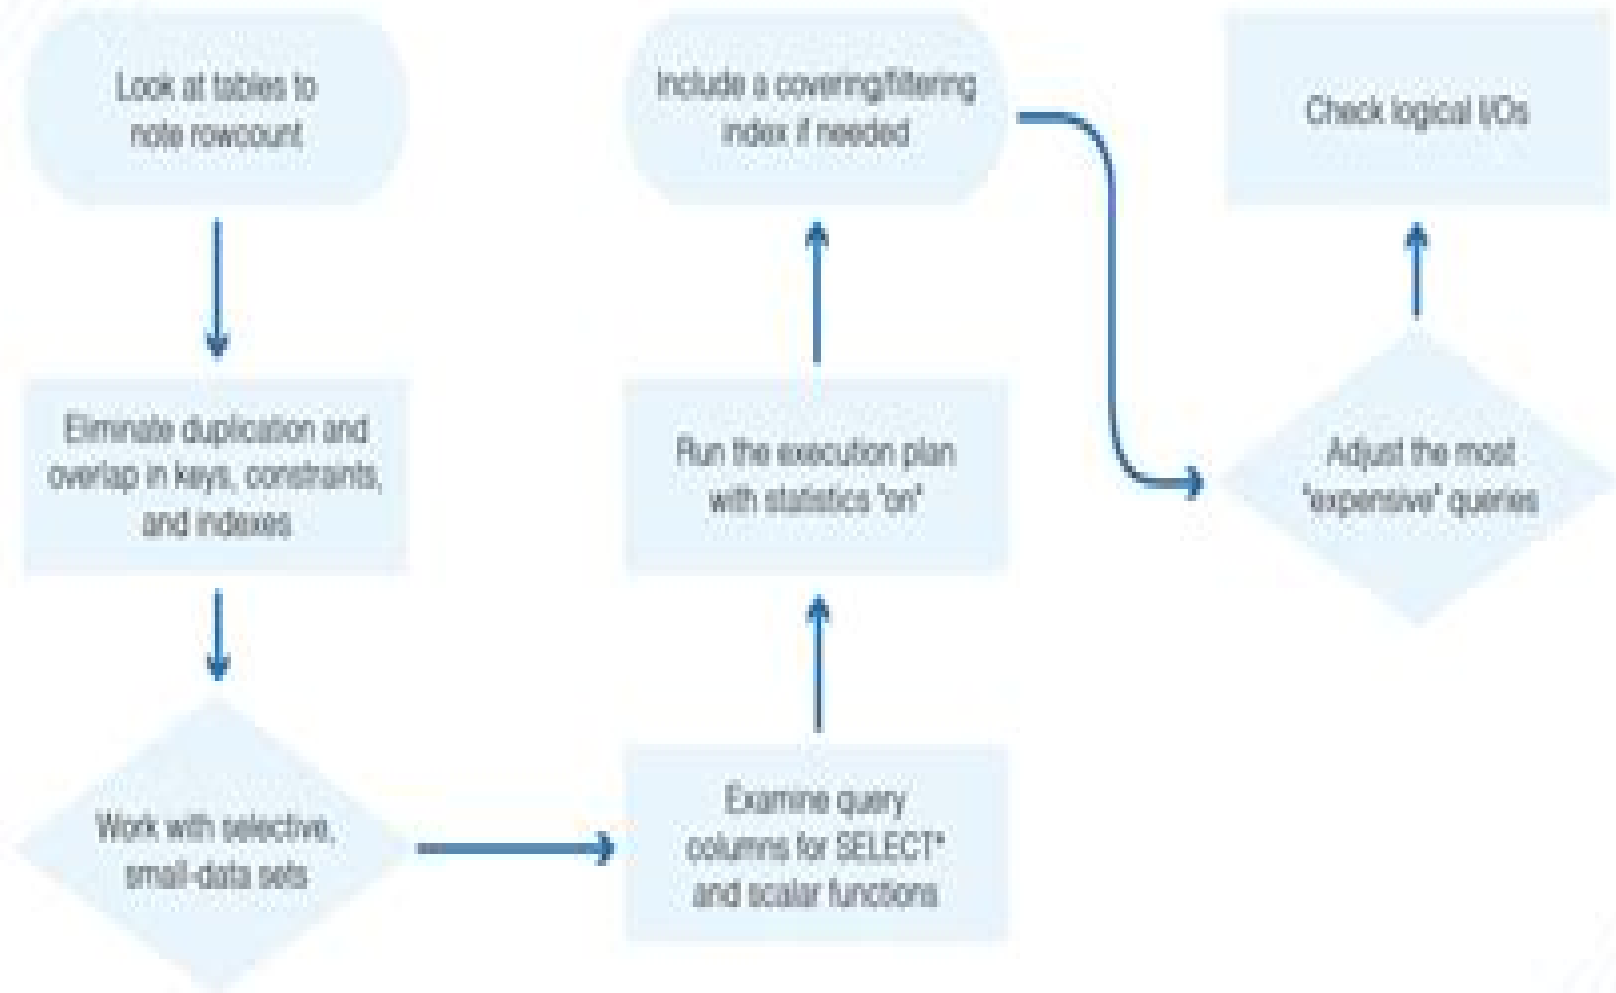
Look at tables to note rowcount

Eliminate duplication and overlap in keys, constraints, and indexes

Work with selective, small-data sets

Examine query columns for SELECT* and scalar functions

Run the execution plan with statistics 'on'

Include a covering/filtering index if needed

Adjust the most 'expensive' queries

Check logical I/Os